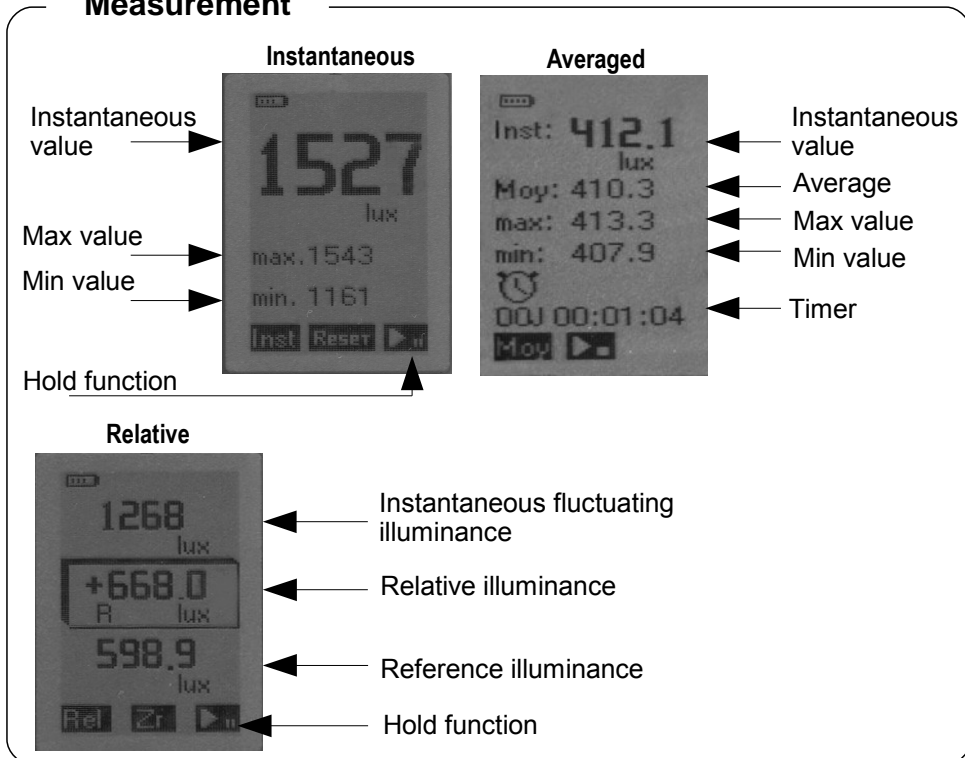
Measurement

Instantaneous

Instantaneous value

1527
lux

Max value
max.1543

Min value
min. 1161

Inst Reset

Hold function

Averaged

Inst: 412.1
lux
Moy: 410.3
max: 413.3
min: 407.9
00J 00:01:04
Moy

Instantaneous value
Average
Max value
Min value
Timer

Relative

1268
lux
+668.0
R lux
598.9
lux
Rel Zr

Instantaneous fluctuating illuminance
Relative illuminance
Reference illuminance
Hold function